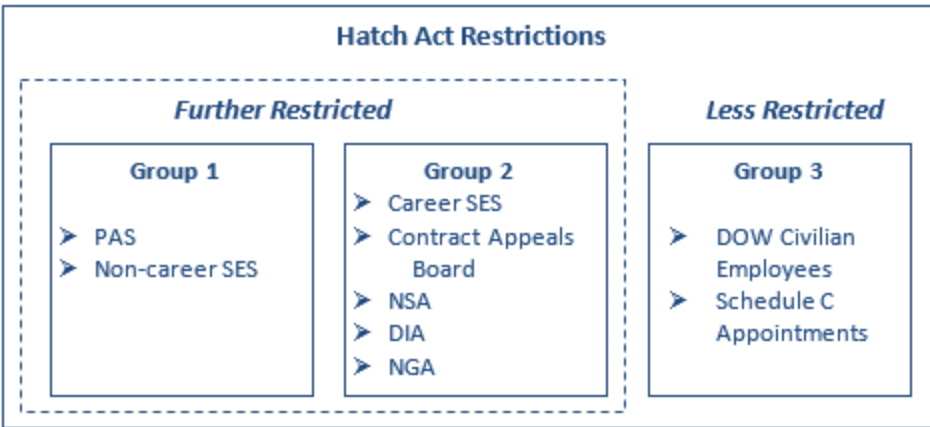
Hatch Act Restrictions

Further Restricted

Group 1

➢ PAS
➢ Non-career SES

Group 2

➢ Career SES
➢ Contract Appeals Board
➢ NSA
➢ DIA
➢ NGA

Less Restricted

Group 3

➢ DOW Civilian Employees
➢ Schedule C Appointments